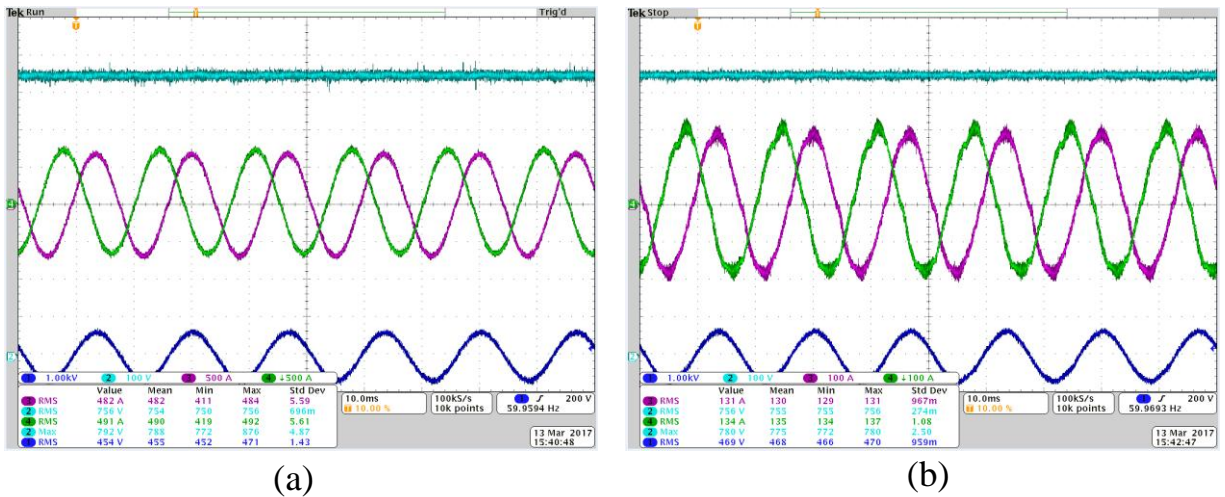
Tek Run Trig'd

4

2

1 1.00kV 2 100 V 3 500 A 4 500 A

| | Value | Mean | Min | Max | Std Dev |
|---|---|---|---|---|---|
| 3 RMS | 482 A | 482 | 411 | 484 | 5.59 |
| 2 RMS | 756 V | 754 | 750 | 756 | 696m |
| 4 RMS | 491 A | 490 | 419 | 492 | 5.61 |
| 2 Max | 792 V | 788 | 772 | 876 | 4.87 |
| 1 RMS | 454 V | 455 | 452 | 471 | 1.43 |

10.0ms 10.00 % 100kS/s 10k points 1 200 V 59.9594 Hz

13 Mar 2017 15:40:48

(a)

Tek Stop

4

2

1 1.00kV 2 100 V 3 100 A 4 100 A

| | Value | Mean | Min | Max | Std Dev |
|---|---|---|---|---|---|
| 3 RMS | 131 A | 130 | 129 | 131 | 967m |
| 2 RMS | 756 V | 755 | 755 | 756 | 274m |
| 4 RMS | 134 A | 135 | 134 | 137 | 1.08 |
| 2 Max | 780 V | 775 | 772 | 780 | 2.50 |
| 1 RMS | 469 V | 468 | 466 | 470 | 959m |

10.0ms 10.00 % 100kS/s 10k points 1 200 V 59.9693 Hz

13 Mar 2017 15:42:47

(b)